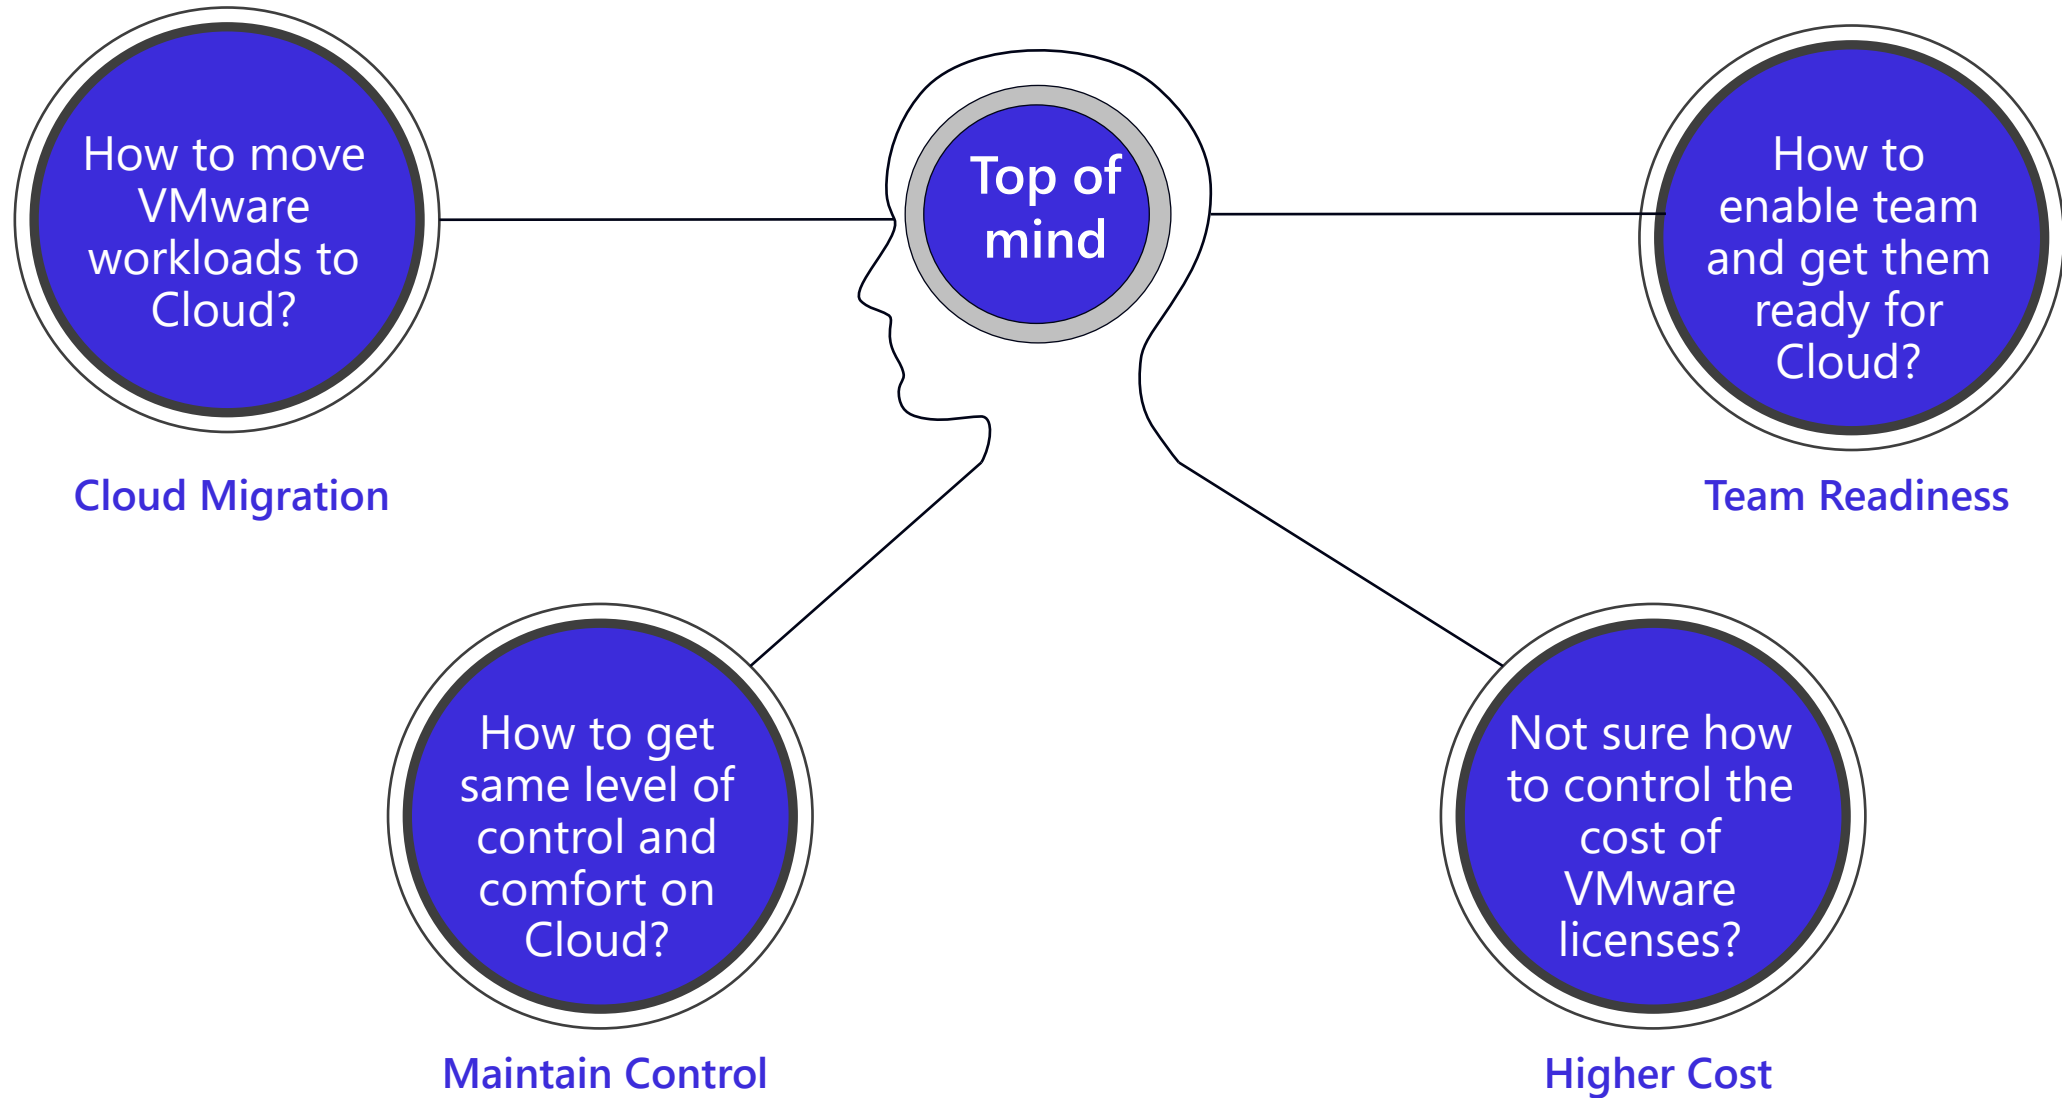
How to move VMware workloads to Cloud?

Cloud Migration

Top of mind

How to enable team and get them ready for Cloud?

Team Readiness

How to get same level of control and comfort on Cloud?

Maintain Control

Not sure how to control the cost of VMware licenses?

Higher Cost